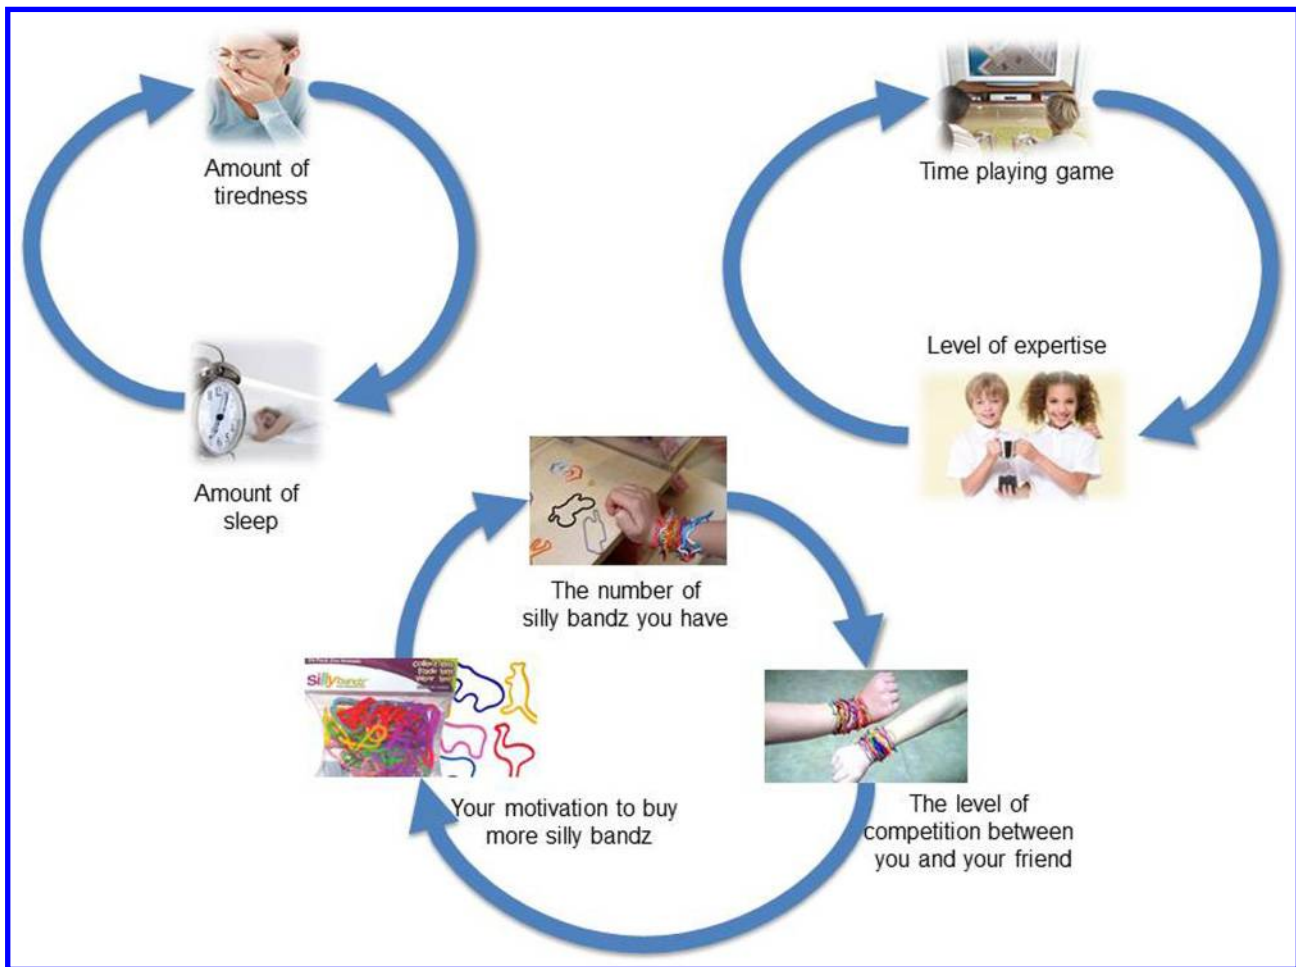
Amount of tiredness

Amount of sleep

Time playing game

Level of expertise

The number of silly bandz you have

The level of competition between you and your friend

Your motivation to buy more silly bandz

silly bandz